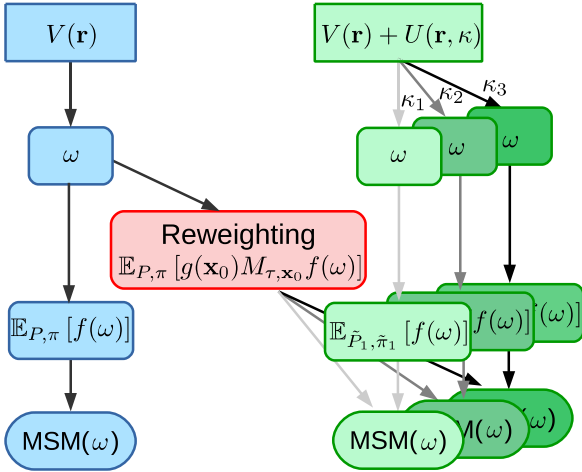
$V(\mathbf{r})$

$V(\mathbf{r}) + U(\mathbf{r}, \kappa)$

$\kappa_1$ $\kappa_2$ $\kappa_3$

$\omega$

$\omega$ $\omega$ $\omega$

Reweighting
$\mathbb{E}_{P,\pi}\left[g(\mathbf{x}_0)M_{\tau,\mathbf{x}_0}f(\omega)\right]$

$\mathbb{E}_{P,\pi}\left[f(\omega)\right]$

$\mathbb{E}_{\tilde{P}_1,\tilde{\pi}_1}\left[f(\omega)\right]$ $f(\omega)]$ $(\omega)]$

MSM($\omega$)

MSM($\omega$) $M(\omega)$ $(\omega)$